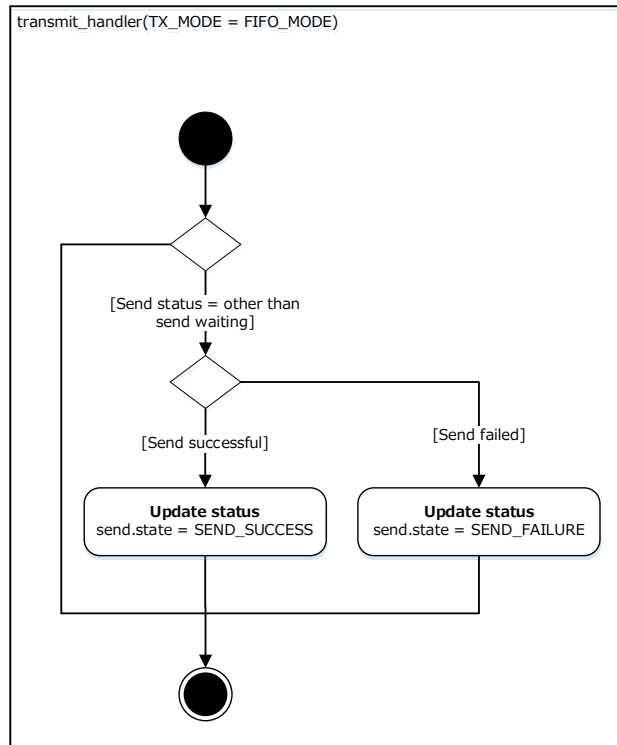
transmit_handler(TX_MODE = FIFO_MODE)

[Send status = other than send waiting]

[Send successful]

[Send failed]

**Update status**
send.state = SEND_SUCCESS

**Update status**
send.state = SEND_FAILURE